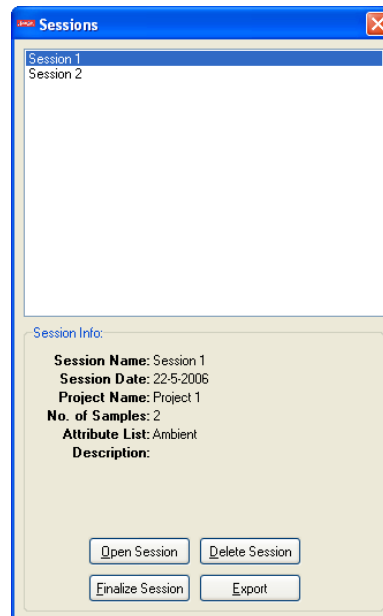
Sessions

Session 1
Session 2

Session Info:

Session Name: Session 1
Session Date: 22-5-2006
Project Name: Project 1
No. of Samples: 2
Attribute List: Ambient
Description:

Open Session
Delete Session
Finalize Session
Export